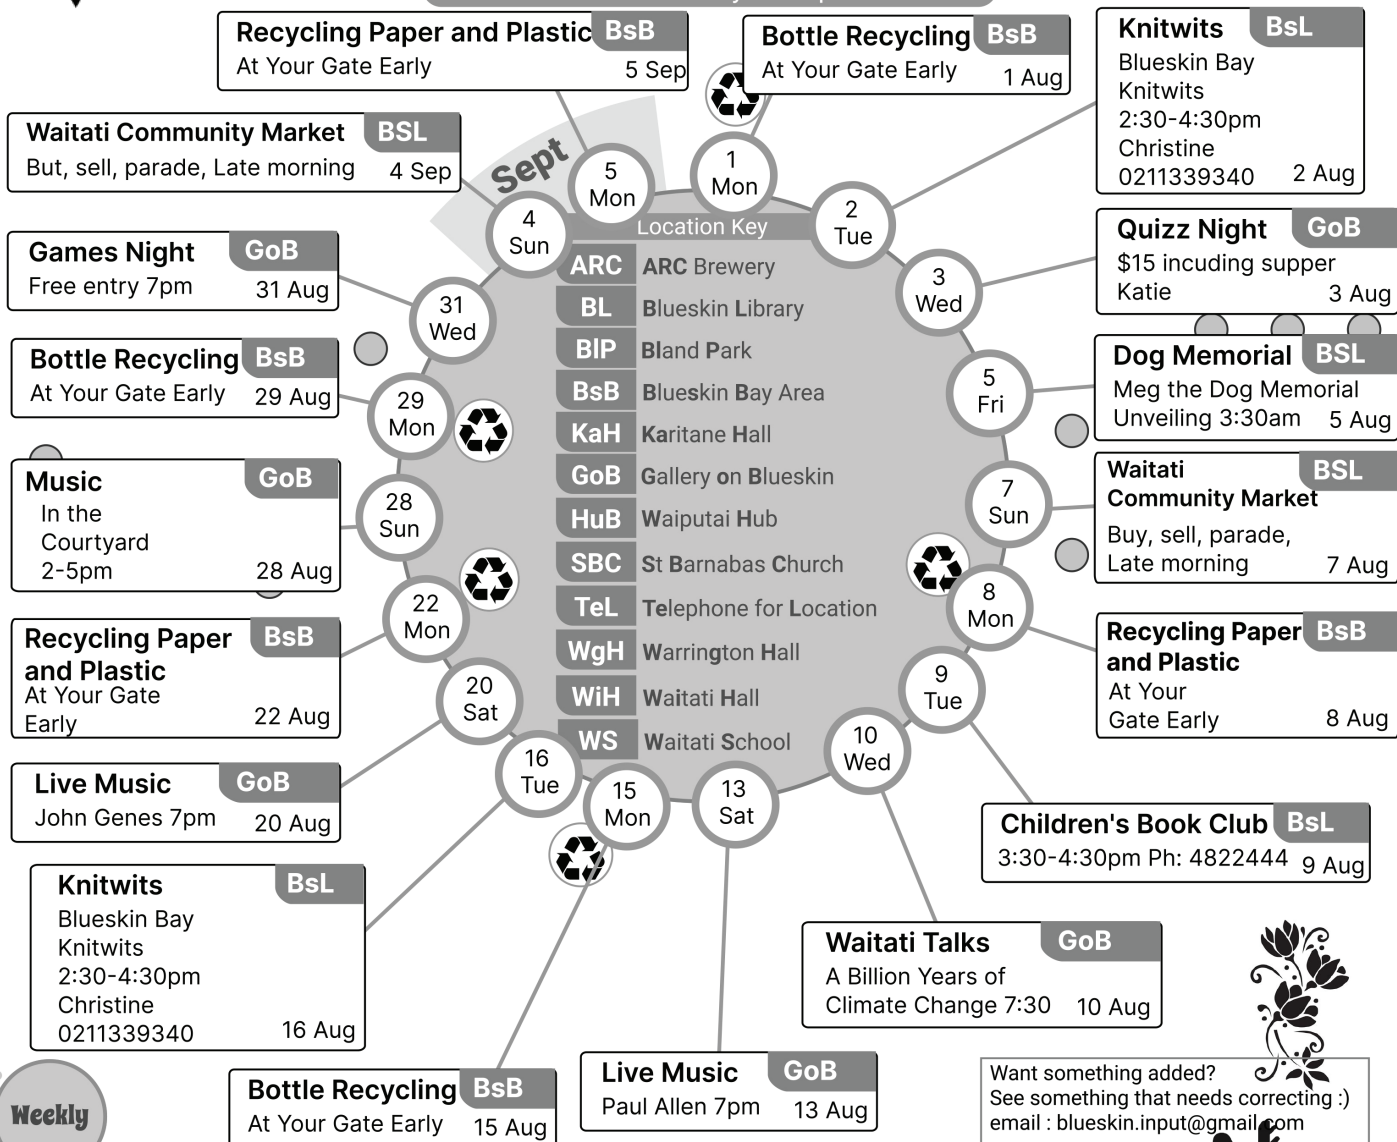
Recycling Paper and Plastic BsB
At Your Gate Early 5 Sep

Bottle Recycling BsB
At Your Gate Early 1 Aug

Knitwits BsL
Blueskin Bay Knitwits
2:30-4:30pm
Christine
0211339340 2 Aug

Waitati Community Market BSL
But, sell, parade, Late morning 4 Sep

Sept

Games Night GoB
Free entry 7pm 31 Aug

Quizz Night GoB
$15 incuding supper
Katie 3 Aug

Bottle Recycling BsB
At Your Gate Early 29 Aug

Dog Memorial BSL
Meg the Dog Memorial
Unveiling 3:30am 5 Aug

Music GoB
In the Courtyard
2-5pm 28 Aug

Waitati Community Market BSL
Buy, sell, parade,
Late morning 7 Aug

Recycling Paper and Plastic BsB
At Your Gate Early 22 Aug

Recycling Paper and Plastic BsB
At Your Gate Early 8 Aug

Live Music GoB
John Genes 7pm 20 Aug

Children's Book Club BsL
3:30-4:30pm Ph: 4822444 9 Aug

Knitwits BsL
Blueskin Bay Knitwits
2:30-4:30pm
Christine
0211339340 16 Aug

Waitati Talks GoB
A Billion Years of
Climate Change 7:30 10 Aug

Bottle Recycling BsB
At Your Gate Early 15 Aug

Live Music GoB
Paul Allen 7pm 13 Aug

Want something added?
See something that needs correcting :)
email : blueskin.input@gmail.com

Weekly

5 Mon
1 Mon
4 Sun
2 Tue
31 Wed
3 Wed
29 Mon
5 Fri
28 Sun
7 Sun
22 Mon
8 Mon
20 Sat
9 Tue
16 Tue
15 Mon
13 Sat
10 Wed

Location Key
| | |
|---|---|
| ARC | ARC Brewery |
| BL | Blueskin Library |
| BlP | Bland Park |
| BsB | Blueskin Bay Area |
| KaH | Karitane Hall |
| GoB | Gallery on Blueskin |
| HuB | Waiputai Hub |
| SBC | St Barnabas Church |
| TeL | Telephone for Location |
| WgH | Warrington Hall |
| WiH | Waitati Hall |
| WS | Waitati School |